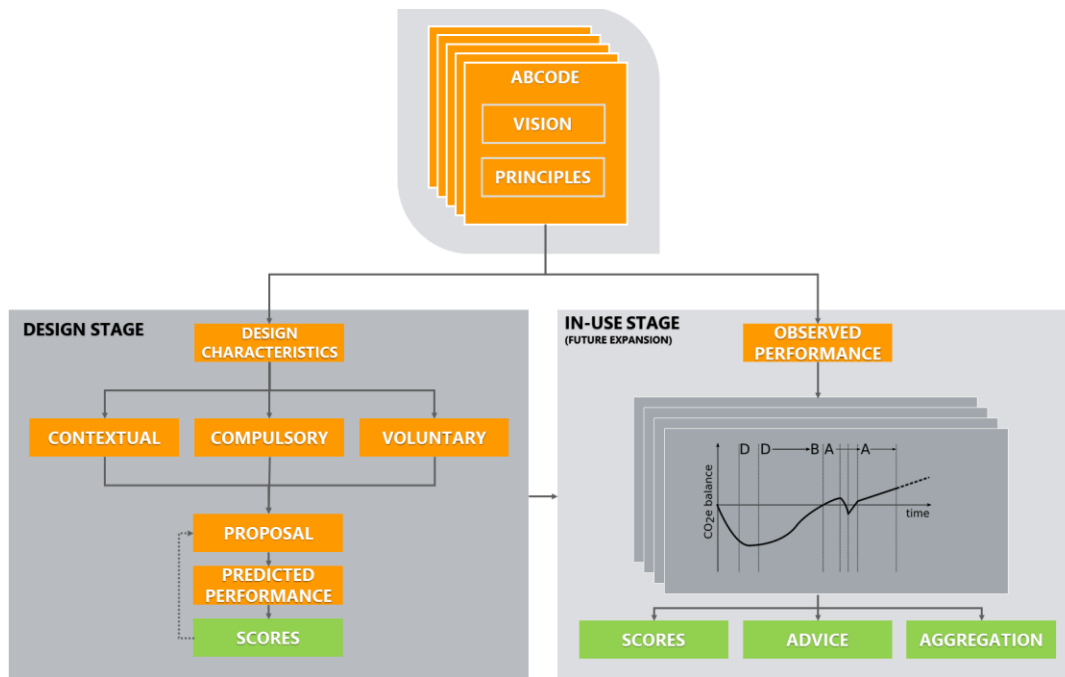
ABCODE

VISION

PRINCIPLES

DESIGN STAGE

DESIGN CHARACTERISTICS

CONTEXTUAL

COMPULSORY

VOLUNTARY

PROPOSAL

PREDICTED PERFORMANCE

SCORES

IN-USE STAGE
(FUTURE EXPANSION)

OBSERVED PERFORMANCE

D D B A A

$CO_2e$ balance

time

SCORES

ADVICE

AGGREGATION